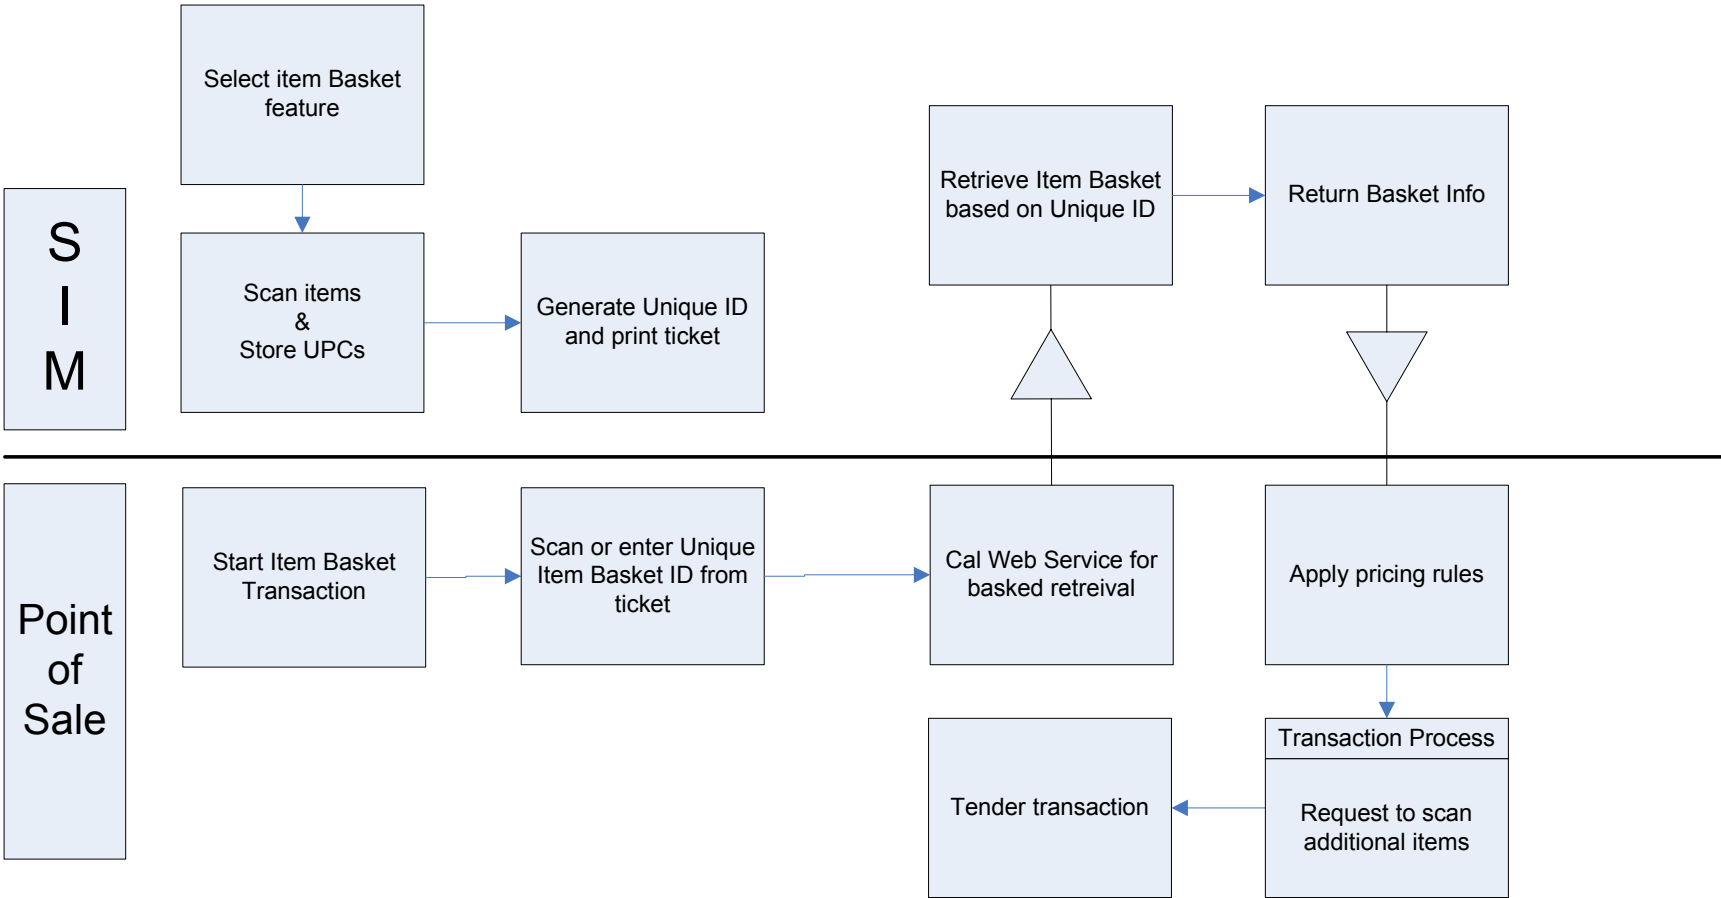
S
I
M

Select item Basket feature

Scan items
&
Store UPCs

Generate Unique ID and print ticket

Retrieve Item Basket based on Unique ID

Return Basket Info

Point of Sale

Start Item Basket Transaction

Scan or enter Unique Item Basket ID from ticket

Cal Web Service for basked retreival

Apply pricing rules

Transaction Process

Request to scan additional items

Tender transaction